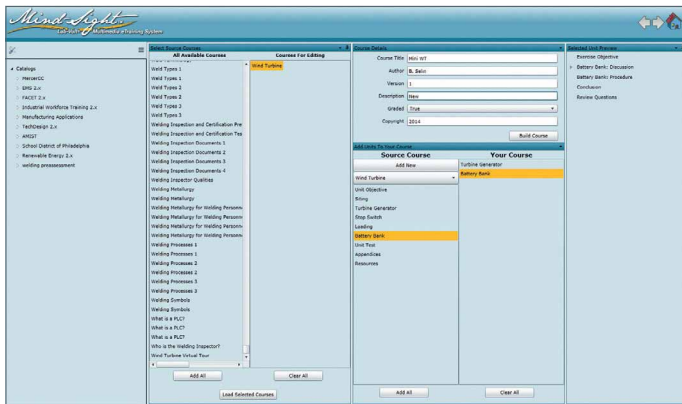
Mind-Sight
Lab-Volt Multimedia eTraining System

Catalog
MercerCC
EMS 2.x
FACET 2.x
Industrial Workforce Training 2.x
Manufacturing Applications
TechDesign 2.x
AMIST
School District of Philadelphia
Renewable Energy 2.x
welding preassessment

Select Source Courses
All Available Courses
Weld Types 1
Weld Types 1
Weld Types 2
Weld Types 2
Weld Types 2
Weld Types 3
Welding Inspection and Certification Pre
Welding Inspection and Certification Tes
Welding Inspection Documents 1
Welding Inspection Documents 2
Welding Inspection Documents 3
Welding Inspection Documents 4
Welding Inspector Qualities
Welding Metallurgy
Welding Metallurgy
Welding Metallurgy for Welding Personn
Welding Metallurgy for Welding Personn
Welding Metallurgy for Welding Personn
Welding Metallurgy for Welding Personn
Welding Processes 1
Welding Processes 1
Welding Processes 2
Welding Processes 2
Welding Processes 3
Welding Processes 3
Welding Symbols
Welding Symbols
What is a PLC?
What is a PLC?
What is a PLC?
Who is the Welding Inspector?
Wind Turbine Virtual Tour
Courses For Editing
Wind Turbine
Add All
Clear All
Load Selected Courses

Course Details
Course Title Mini WT
Author B. Bein
Version 1
Description New
Graded True
Copyright 2014
Build Course

Add Units To Your Course
Source Course
Add New
Wind Turbine
Unit Objective
Siting
Turbine Generator
Stop Switch
Loading
Battery Bank
Unit Test
Appendices
Resources
Your Course
Turbine Generator
Battery Bank
Add All
Clear All

Selected Unit Preview
Exercise Objective
Battery Bank: Discussion
Battery Bank: Procedure
Conclusion
Review Questions